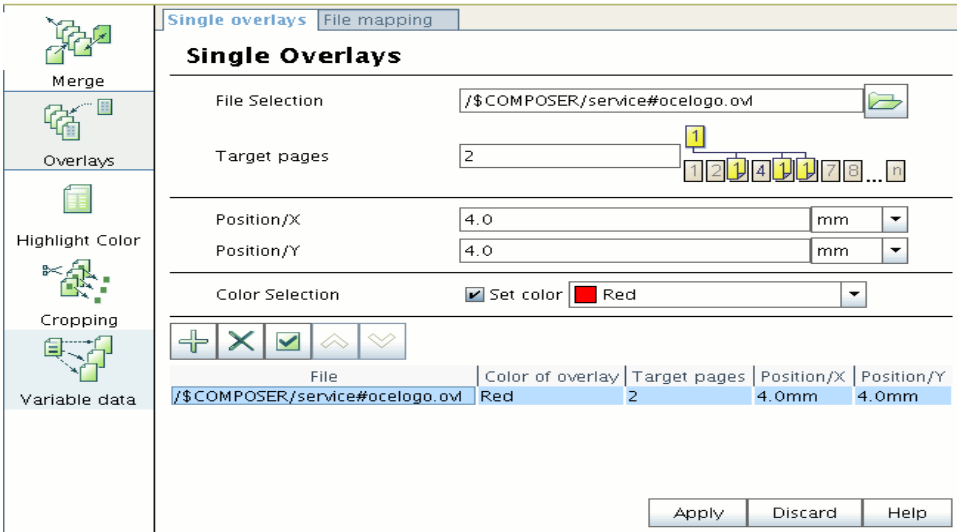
Merge

Overlays

Highlight Color

Cropping

Variable data

Single overlays | File mapping

Single Overlays

File Selection /$COMPOSER/service#ocelogo.ovl

Target pages 2

1

1 2 1 4 1 1 7 8 ... n

Position/X 4.0 mm

Position/Y 4.0 mm

Color Selection Set color Red

| File | Color of overlay | Target pages | Position/X | Position/Y |
|---|---|---|---|---|
| /$COMPOSER/service#ocelogo.ovl | Red | 2 | 4.0mm | 4.0mm |

Apply Discard Help